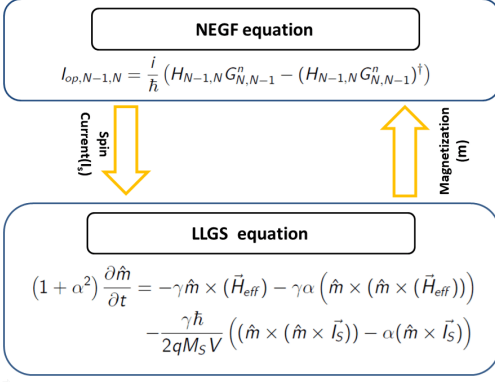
NEGF equation

$I_{op,N-1,N} = \frac{i}{\hbar}\left(H_{N-1,N}G^n_{N,N-1} - (H_{N-1,N}G^n_{N,N-1})^\dagger\right)$

Spin Current($I_s$)

Magnetization (m)

LLGS equation

$\left(1+\alpha^2\right)\frac{\partial \hat{m}}{\partial t} = -\gamma \hat{m} \times (\vec{H}_{eff}) - \gamma\alpha\left(\hat{m} \times (\hat{m} \times (\vec{H}_{eff}))\right)$
$-\frac{\gamma\hbar}{2qM_S V}\left((\hat{m} \times (\hat{m} \times \vec{I_S})) - \alpha(\hat{m} \times \vec{I_S})\right)$